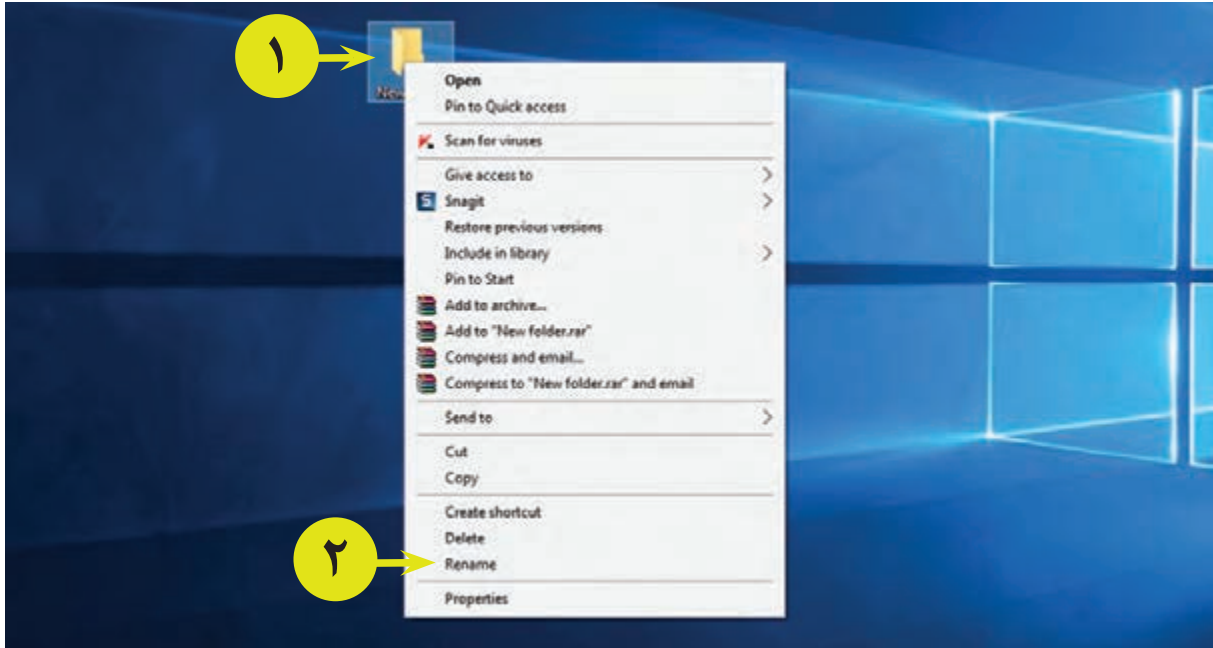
١

New

Open
Pin to Quick access

Scan for viruses

Give access to
Snagit
Restore previous versions
Include in library
Pin to Start
Add to archive...
Add to "New folder.rar"
Compress and email...
Compress to "New folder.rar" and email

Send to

Cut
Copy

Create shortcut
Delete
Rename

Properties

٢